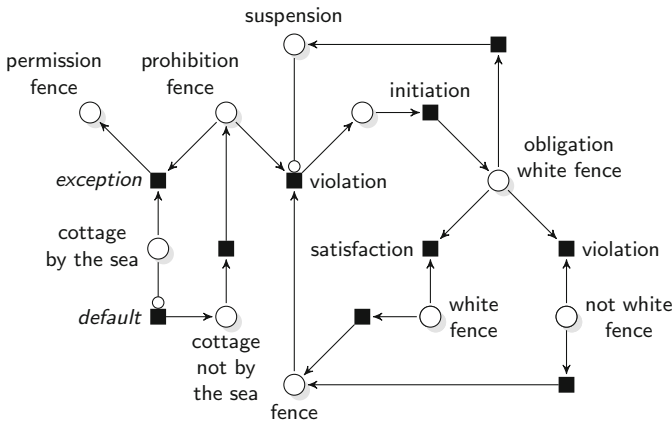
suspension

permission fence

prohibition fence

initiation

obligation white fence

*exception*

violation

cottage by the sea

satisfaction

violation

white fence

not white fence

*default*

cottage not by the sea

fence